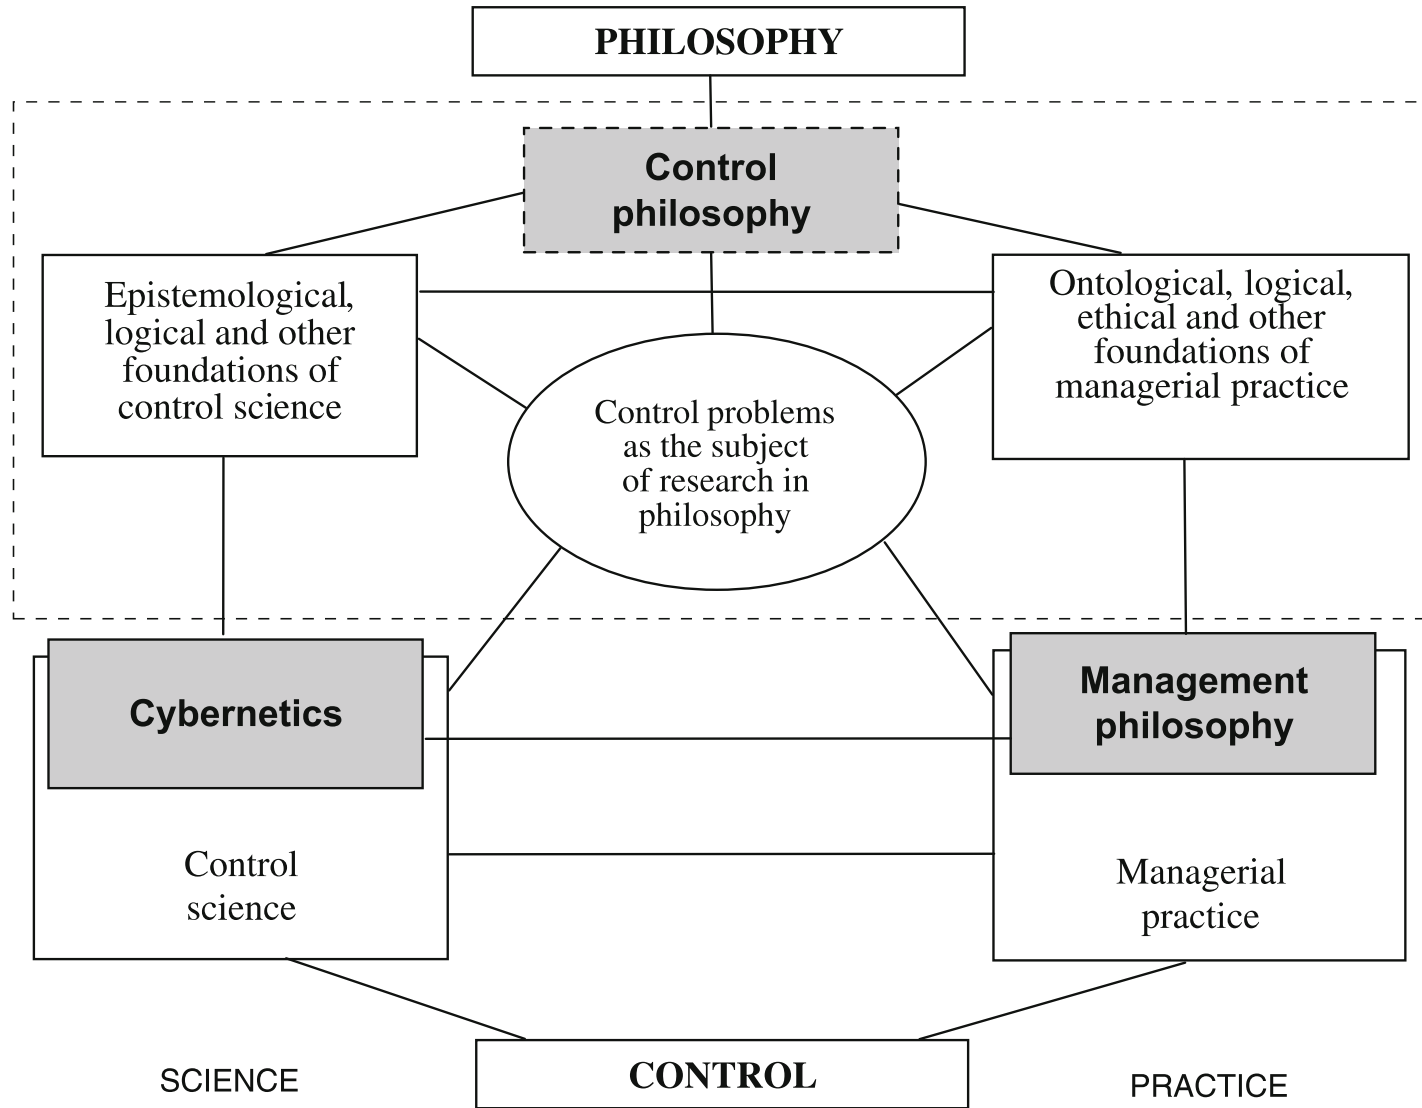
PHILOSOPHY

Control philosophy

Epistemological, logical and other foundations of control science

Ontological, logical, ethical and other foundations of managerial practice

Control problems as the subject of research in philosophy

Cybernetics

Control science

Management philosophy

Managerial practice

SCIENCE

CONTROL

PRACTICE